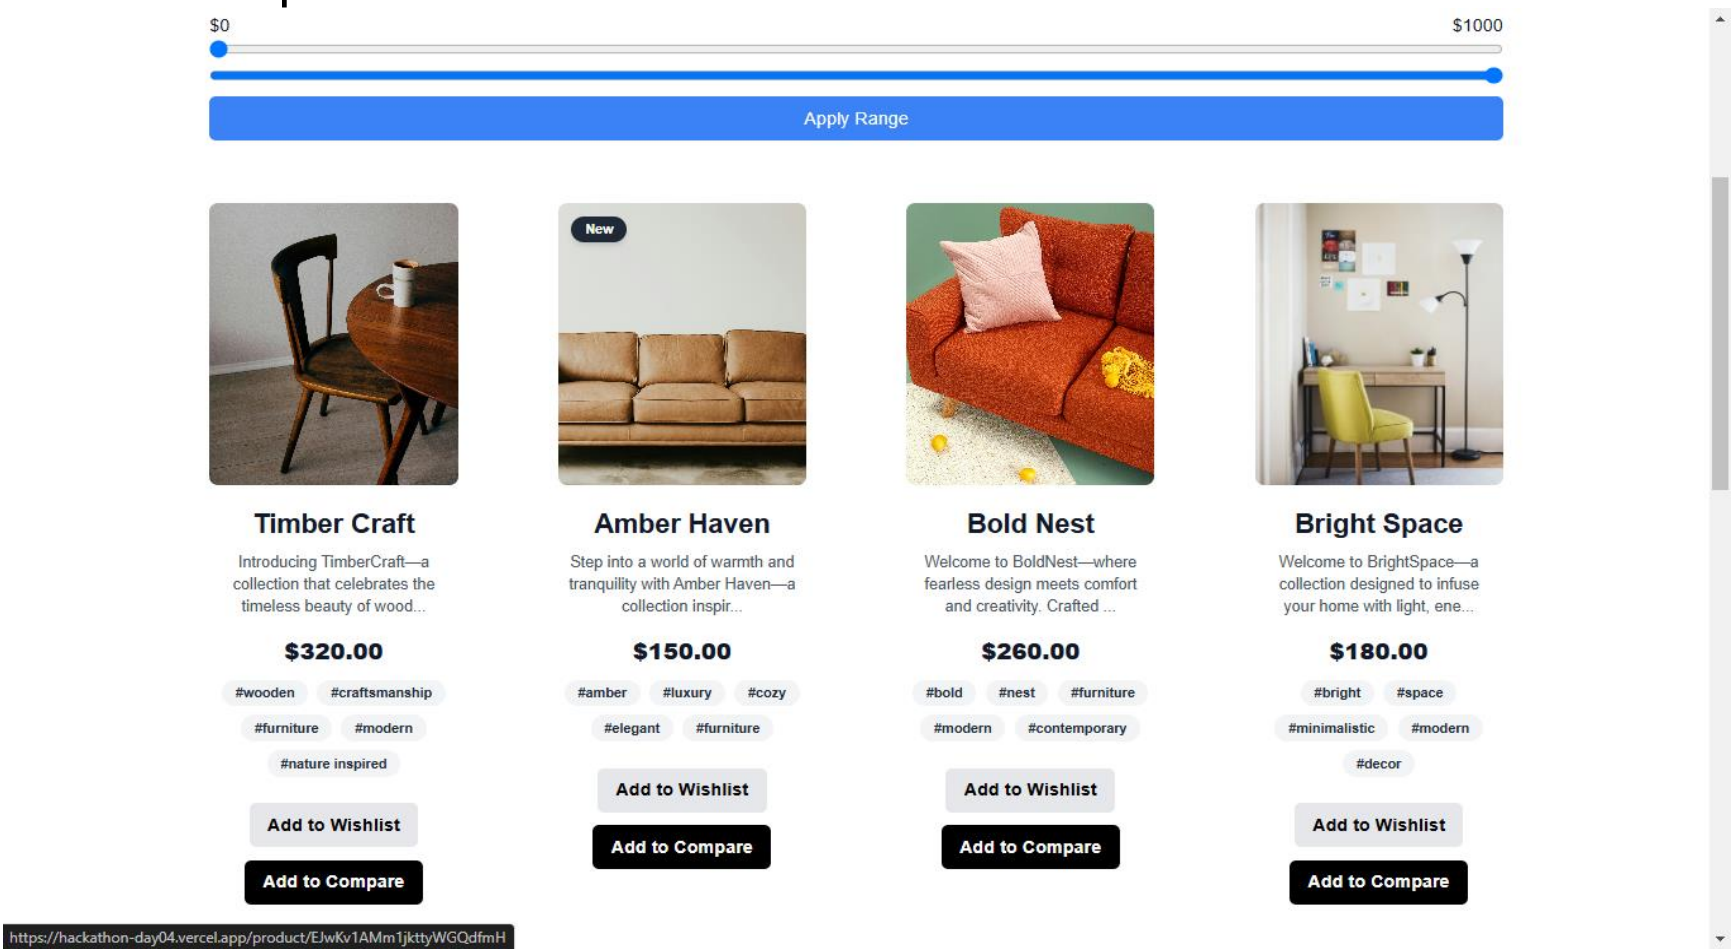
$0

$1000

Apply Range

Timber Craft

Introducing TimberCraft—a collection that celebrates the timeless beauty of wood...

$320.00

#wooden #craftsmanship #furniture #modern #nature inspired

Add to Wishlist

Add to Compare

New

Amber Haven

Step into a world of warmth and tranquility with Amber Haven—a collection inspir...

$150.00

#amber #luxury #cozy #elegant #furniture

Add to Wishlist

Add to Compare

Bold Nest

Welcome to BoldNest—where fearless design meets comfort and creativity. Crafted ...

$260.00

#bold #nest #furniture #modern #contemporary

Add to Wishlist

Add to Compare

Bright Space

Welcome to BrightSpace—a collection designed to infuse your home with light, ene...

$180.00

#bright #space #minimalistic #modern #decor

Add to Wishlist

Add to Compare

https://hackathon-day04.vercel.app/product/EJwKv1AMm1jkttyWGQdfmH